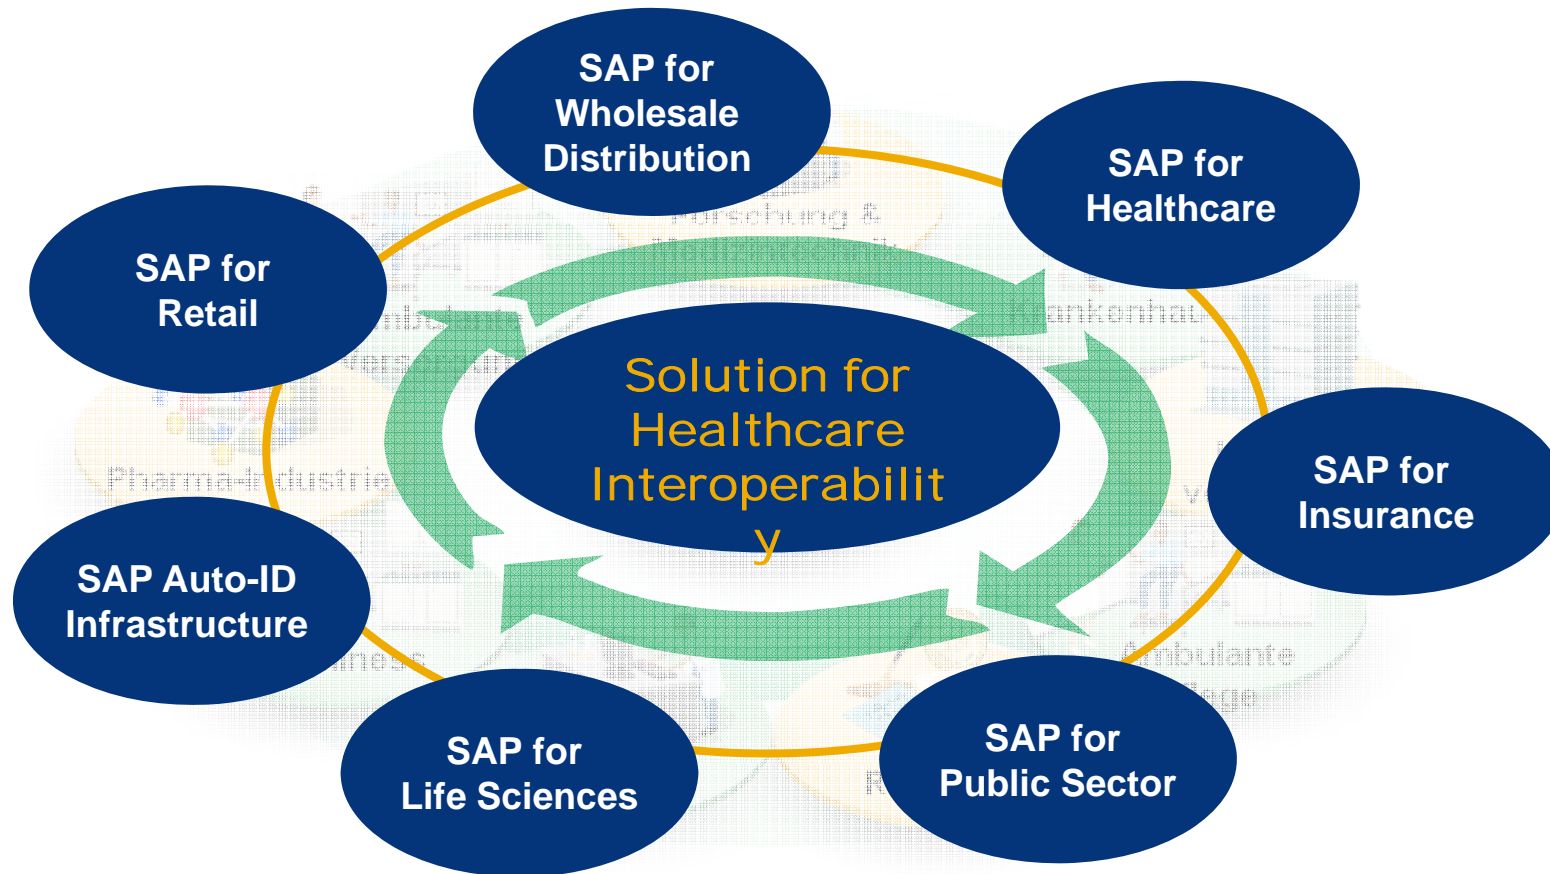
SAP for Wholesale Distribution

SAP for Healthcare

SAP for Retail

Solution for Healthcare Interoperabilit y

SAP for Insurance

SAP Auto-ID Infrastructure

SAP for Life Sciences

SAP for Public Sector

Forschung &

Krankenhaus

Pharma-Industrie

Ambulante Pflege